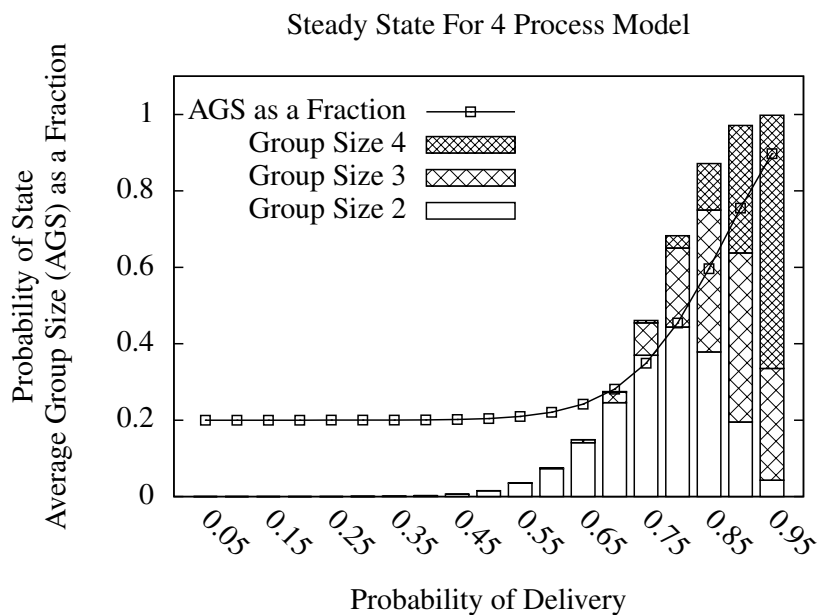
Steady State For 4 Process Model

Probability of State
Average Group Size (AGS) as a Fraction

AGS as a Fraction
Group Size 4
Group Size 3
Group Size 2

1
0.8
0.6
0.4
0.2
0

0.05
0.15
0.25
0.35
0.45
0.55
0.65
0.75
0.85
0.95

Probability of Delivery